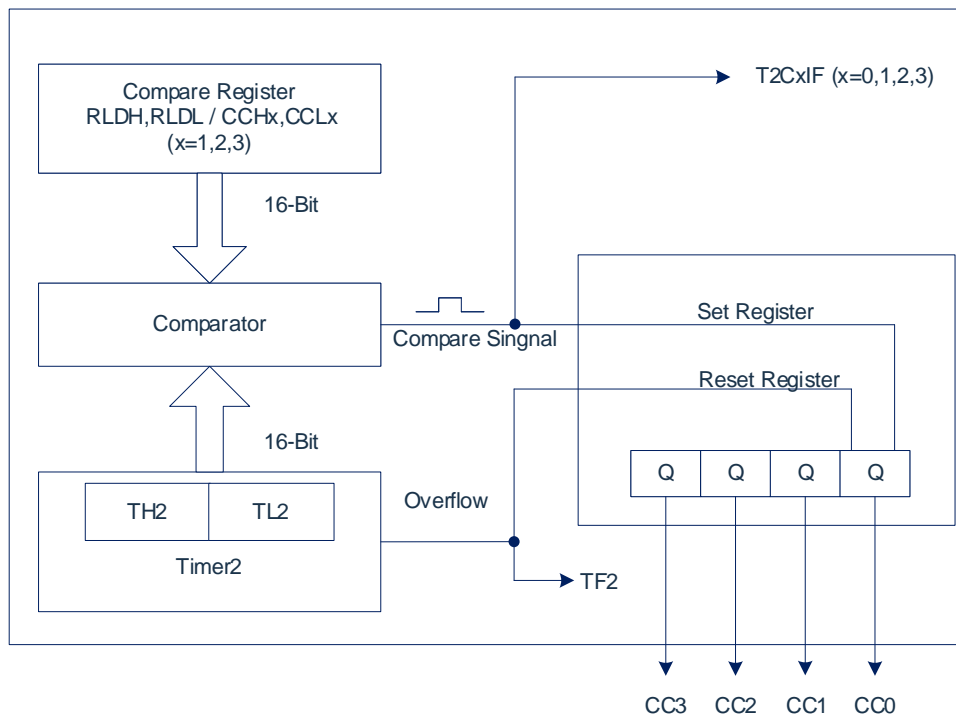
Compare Register
RLDH,RLDL / CCHx,CCLx
(x=1,2,3)

T2CxIF (x=0,1,2,3)

16-Bit

Comparator

Compare Singnal

Set Register

Reset Register

16-Bit

Q Q Q Q

TH2 TL2

Timer2

Overflow

TF2

CC3 CC2 CC1 CC0